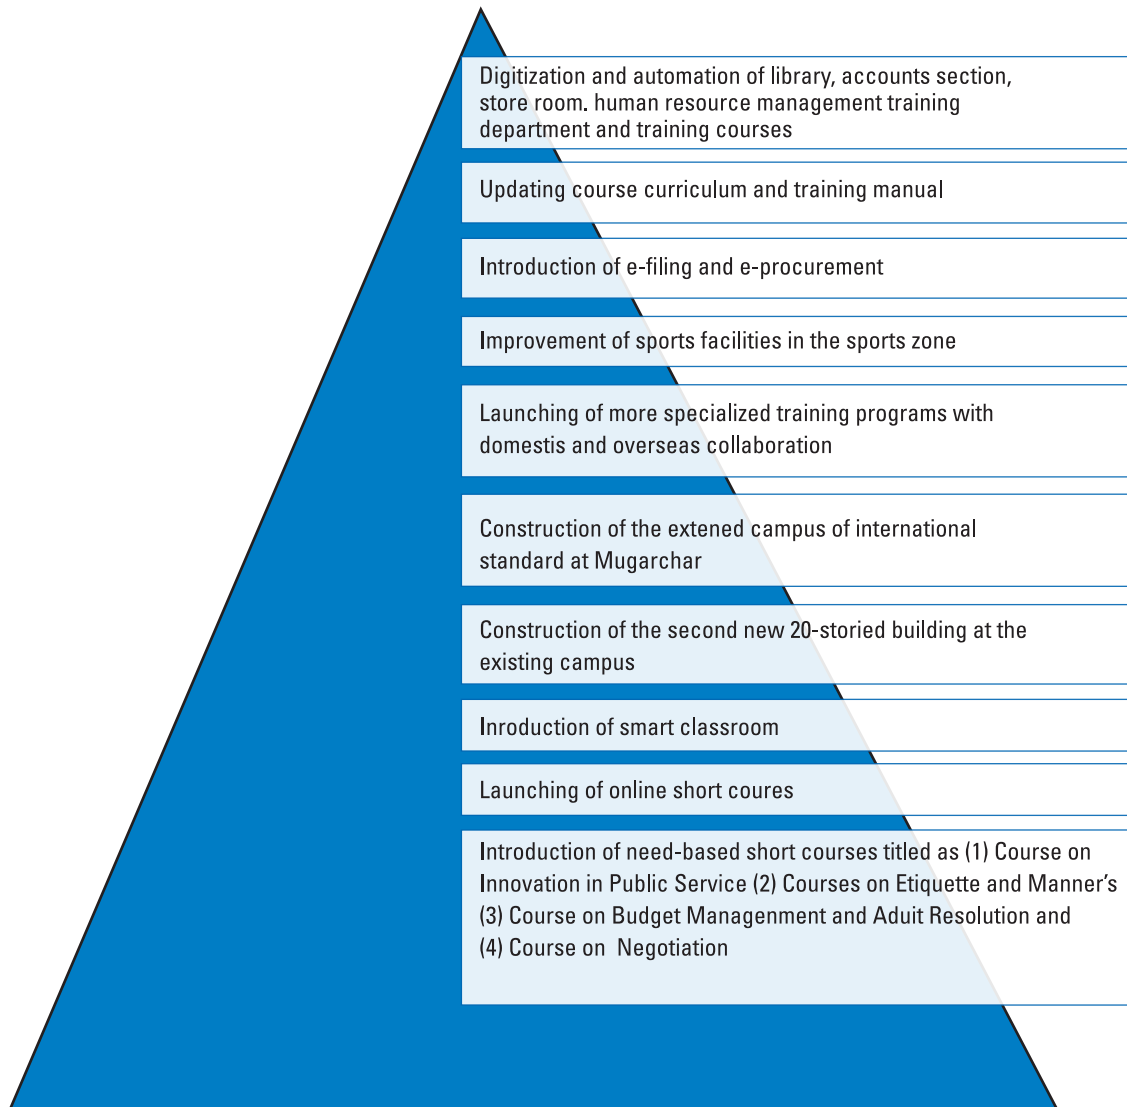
Digitization and automation of library, accounts section, store room. human resource management training department and training courses

Updating course curriculum and training manual

Introduction of e-filing and e-procurement

Improvement of sports facilities in the sports zone

Launching of more specialized training programs with domestis and overseas collaboration

Construction of the extened campus of international standard at Mugarchar

Construction of the second new 20-storied building at the existing campus

Inroduction of smart classroom

Launching of online short coures

Introduction of need-based short courses titled as (1) Course on Innovation in Public Service (2) Courses on Etiquette and Manner's (3) Course on Budget Managenment and Aduit Resolution and (4) Course on Negotiation